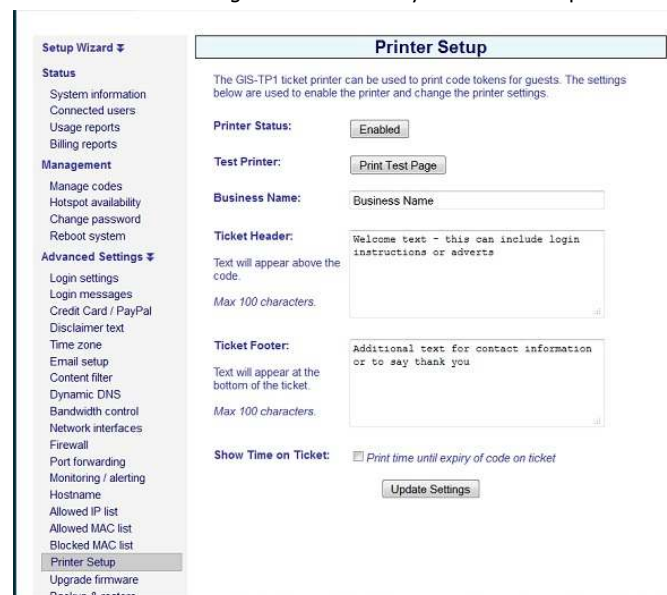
Setup Wizard ₮

Status

System information
Connected users
Usage reports
Billing reports

Management

Manage codes
Hotspot availability
Change password
Reboot system

Advanced Settings ₮

Login settings
Login messages
Credit Card / PayPal
Disclaimer text
Time zone
Email setup
Content filter
Dynamic DNS
Bandwidth control
Network interfaces
Firewall
Port forwarding
Monitoring / alerting
Hostname
Allowed IP list
Allowed MAC list
Blocked MAC list
Printer Setup
Upgrade firmware
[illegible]

Printer Setup

The GIS-TP1 ticket printer can be used to print code tokens for guests. The settings below are used to enable the printer and change the printer settings.

Printer Status: Enabled

Test Printer: Print Test Page

Business Name: Business Name

Ticket Header:
Text will appear above the code.
Max 100 characters.

Welcome text - this can include login instructions or adverts

Ticket Footer:
Text will appear at the bottom of the ticket.
Max 100 characters.

Additional text for contact information or to say thank you

Show Time on Ticket: Print time until expiry of code on ticket

Update Settings